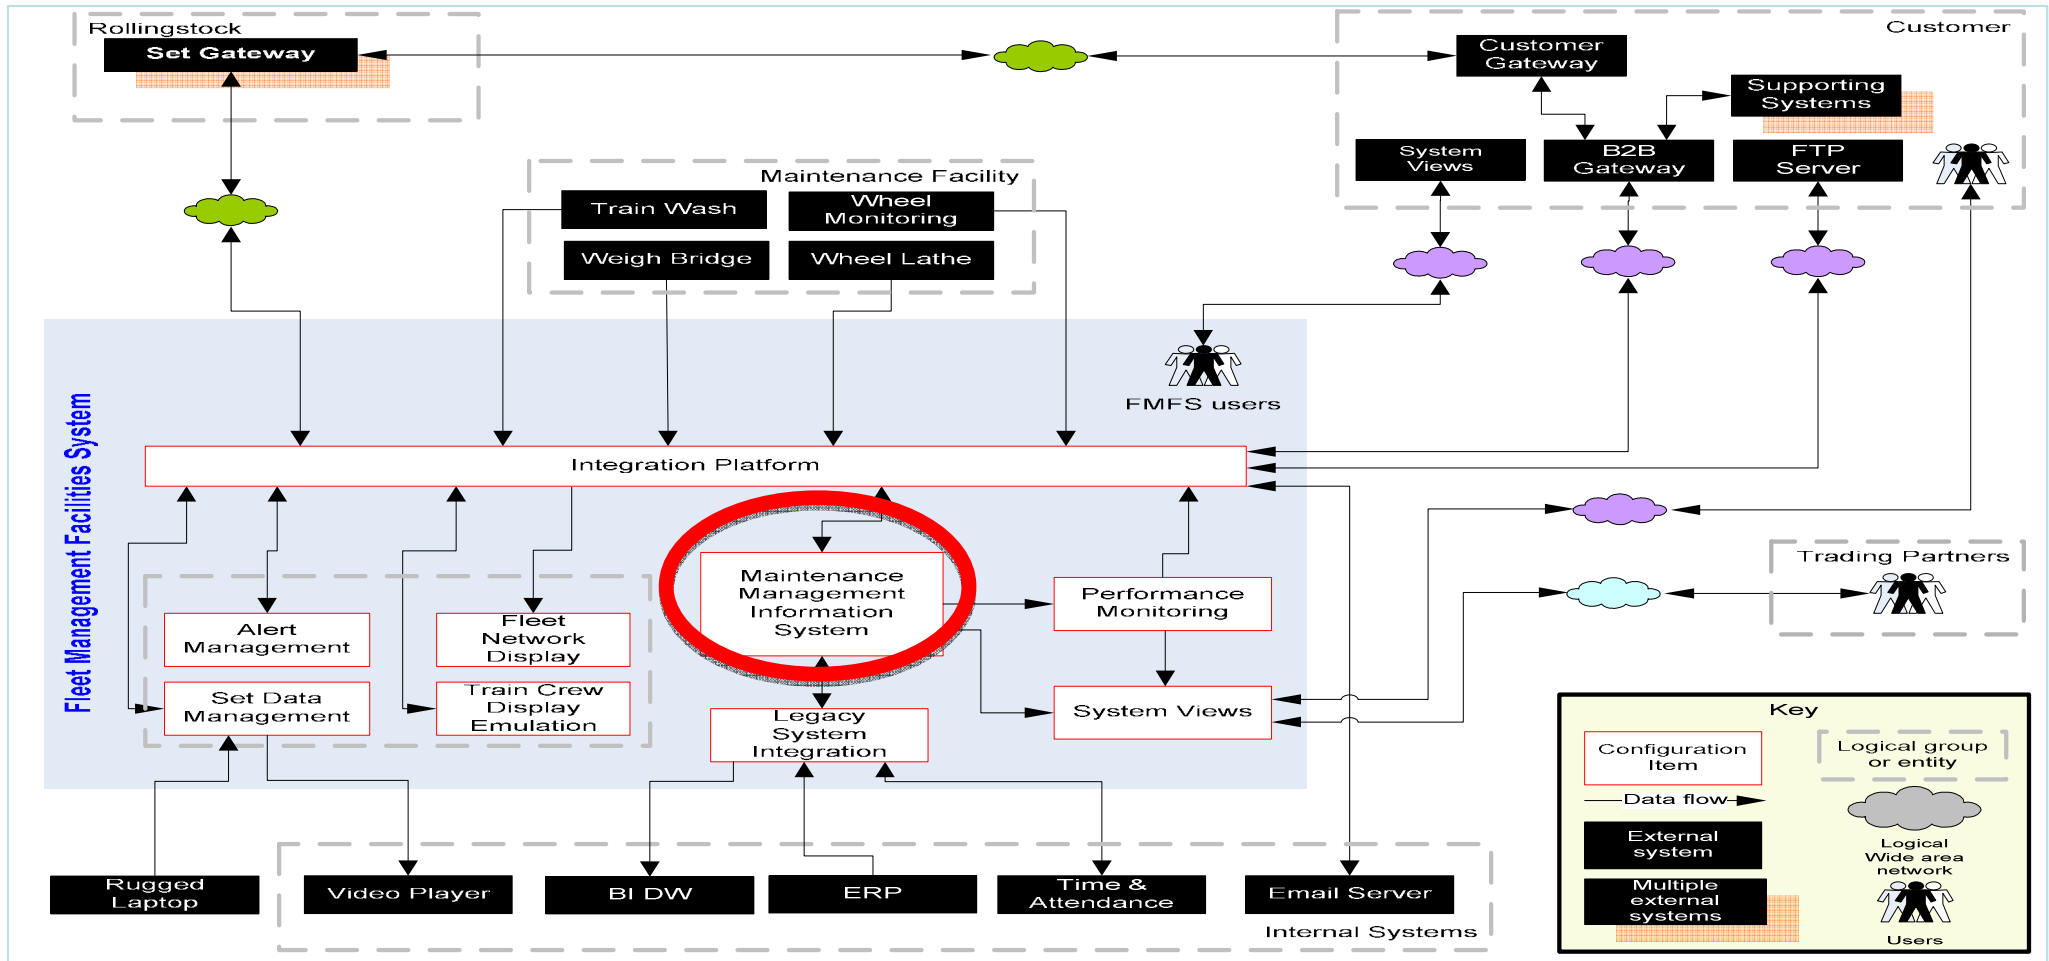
Rollingstock
Set Gateway

Customer
Customer Gateway
Supporting Systems
System Views
B2B Gateway
FTP Server

Maintenance Facility
Train Wash
Wheel Monitoring
Weigh Bridge
Wheel Lathe

FMFS users

Fleet Management Facilities System

Integration Platform

Alert Management
Fleet Network Display
Set Data Management
Train Crew Display Emulation

Maintenance Management Information System

Performance Monitoring

System Views

Legacy System Integration

Trading Partners

Key
Configuration Item
Logical group or entity
Data flow
External system
Logical Wide area network
Multiple external systems
Users

Rugged Laptop
Video Player
BI DW
ERP
Time & Attendance
Email Server
Internal Systems